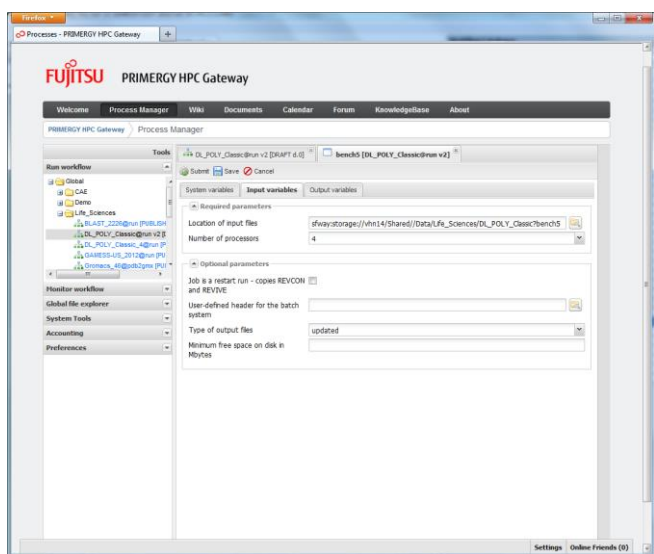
Firefox

Processes - PRIMERGY HPC Gateway

+

FUJITSU PRIMERGY HPC Gateway

Welcome Process Manager Wiki Documents Calendar Forum KnowledgeBase About

PRIMERGY HPC Gateway Process Manager

Tools

Run workflow

Global
CAE
Demo
Life_Sciences
BLAST_2226@run [PUBLISH
DL_POLY_Classic@run v2 [I
DL_POLY_Classic_4@run [P
GAMESS-US_2012@run [PU
Gromacs_46@pdb2gmx [PU

Monitor workflow

Global file explorer

System Tools

Accounting

Preferences

DL_POLY_Classic@run v2 [DRAFT d.0]

bench5 [DL_POLY_Classic@run v2]

Submit Save Cancel

System variables Input variables Output variables

Required parameters

Location of input files sfway:storage://vhn14/Shared//Data/Life_Sciences/DL_POLY_Classic?bench5

Number of processors 4

Optional parameters

Job is a restart run - copies REVCON and REVIVE

User-defined header for the batch system

Type of output files updated

Minimum free space on disk in Mbytes

Settings Online Friends (0)